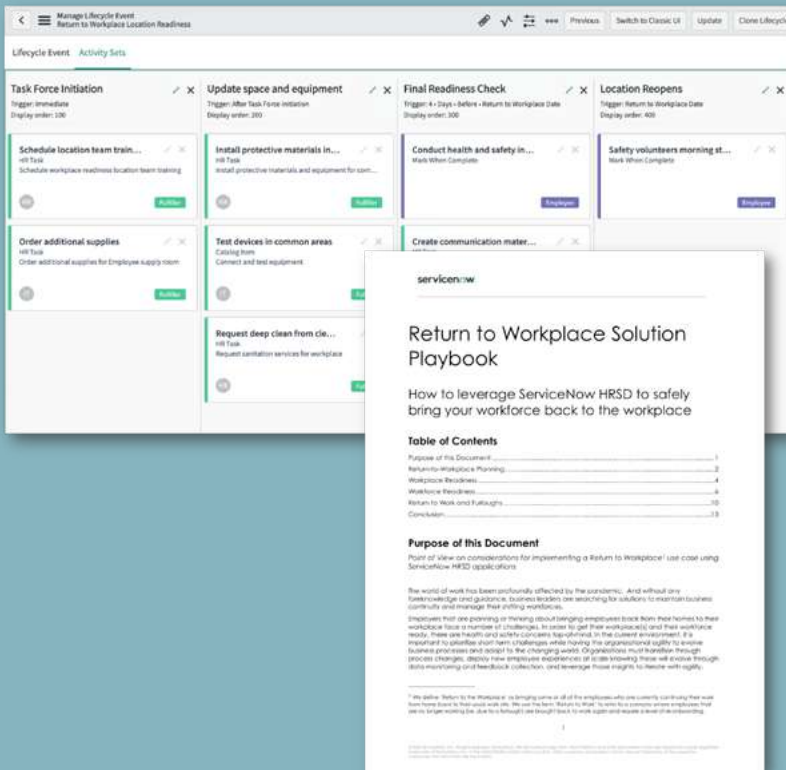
Manage Lifecycle Event
Return to Workplace Location Readiness

Previous | Switch to Classic UI | Update | Clone Lifecycle

Lifecycle Event | Activity Sets

Task Force Initiation
Trigger: Immediate
Display order: 100

Schedule location team train...
HR Task
Schedule workplace readiness location team training
Fulfiller

Order additional supplies
HR Task
Order additional supplies for Employee supply room
Fulfiller

Update space and equipment
Trigger: After Task Force Initiation
Display order: 200

Install protective materials in...
HR Task
Install protective materials and equipment for com...
Fulfiller

Test devices in common areas
Catalog Item
Connect and test equipment

Request deep clean from cle...
HR Task
Request sanitation services for workplace

Final Readiness Check
Trigger: 4 • Days • Before • Return to Workplace Date
Display order: 300

Conduct health and safety in...
Mark When Complete
Employee

Create communication mater...

Location Reopens
Trigger: Return to Workplace Date
Display order: 400

Safety volunteers morning st...
Mark When Complete
Employee

servicenow

Return to Workplace Solution Playbook

How to leverage ServiceNow HRSD to safely bring your workforce back to the workplace

Table of Contents
Purpose of this Document ..... 1
Return-to-Workplace Planning ..... 2
Workplace Readiness ..... 4
Workforce Readiness ..... 6
Return to Work and Furloughs ..... 10
Conclusion ..... 13

Purpose of this Document
Point of View on considerations for implementing a 'Return to Workplace' use case using ServiceNow HRSD applications

The world of work has been profoundly affected by the pandemic. And without any foreknowledge and guidance, business leaders are searching for solutions to maintain business continuity and manage their shifting workforces.

Employers that are planning or thinking about bringing employees back from their homes to their workplace face a number of challenges. In order to get their workplace(s) and their workforce ready, there are health and safety concerns top-of-mind. In the current environment, it is important to prioritize short-term challenges while having the organizational agility to evolve business processes and adapt to the changing world. Organizations must transition through process changes, deploy new employee experiences at scale knowing these will evolve through data monitoring and feedback collection, and leverage those insights to iterate with agility.

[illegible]

1

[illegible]